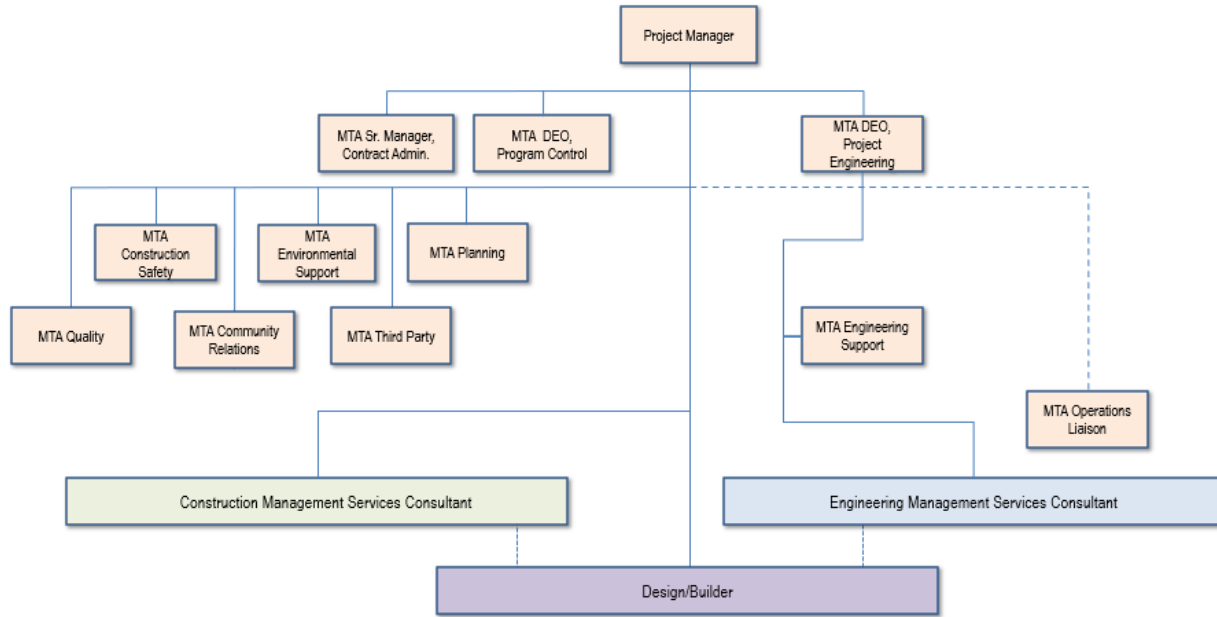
Project Manager

MTA Sr. Manager, Contract Admin.

MTA DEO, Program Control

MTA DEO, Project Engineering

MTA Construction Safety

MTA Environmental Support

MTA Planning

MTA Quality

MTA Community Relations

MTA Third Party

MTA Engineering Support

MTA Operations Liaison

Construction Management Services Consultant

Engineering Management Services Consultant

Design/Builder